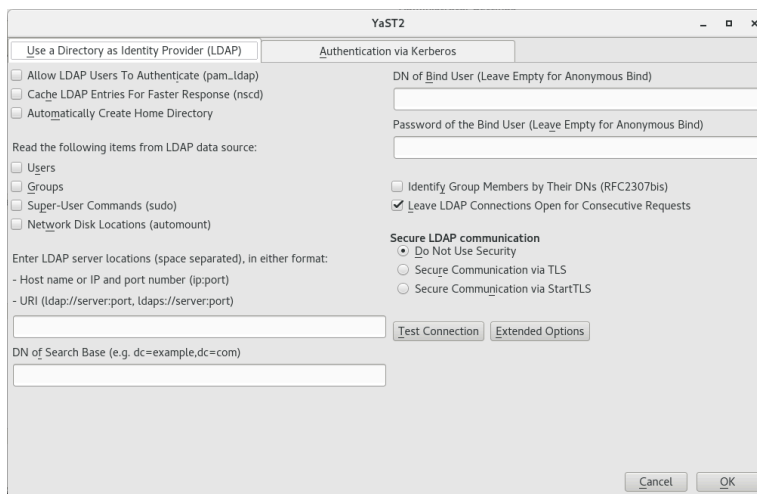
YaST2

Use a Directory as Identity Provider (LDAP)
Authentication via Kerberos

Allow LDAP Users To Authenticate (pam_ldap)
Cache LDAP Entries For Faster Response (nscd)
Automatically Create Home Directory

Read the following items from LDAP data source:
Users
Groups
Super-User Commands (sudo)
Network Disk Locations (automount)

Enter LDAP server locations (space separated), in either format:
- Host name or IP and port number (ip:port)
- URI (ldap://server:port, ldaps://server:port)

DN of Search Base (e.g. dc=example,dc=com)

DN of Bind User (Leave Empty for Anonymous Bind)

Password of the Bind User (Leave Empty for Anonymous Bind)

Identify Group Members by Their DNs (RFC2307bis)
Leave LDAP Connections Open for Consecutive Requests

Secure LDAP communication
Do Not Use Security
Secure Communication via TLS
Secure Communication via StartTLS

Test Connection
Extended Options

Cancel
OK